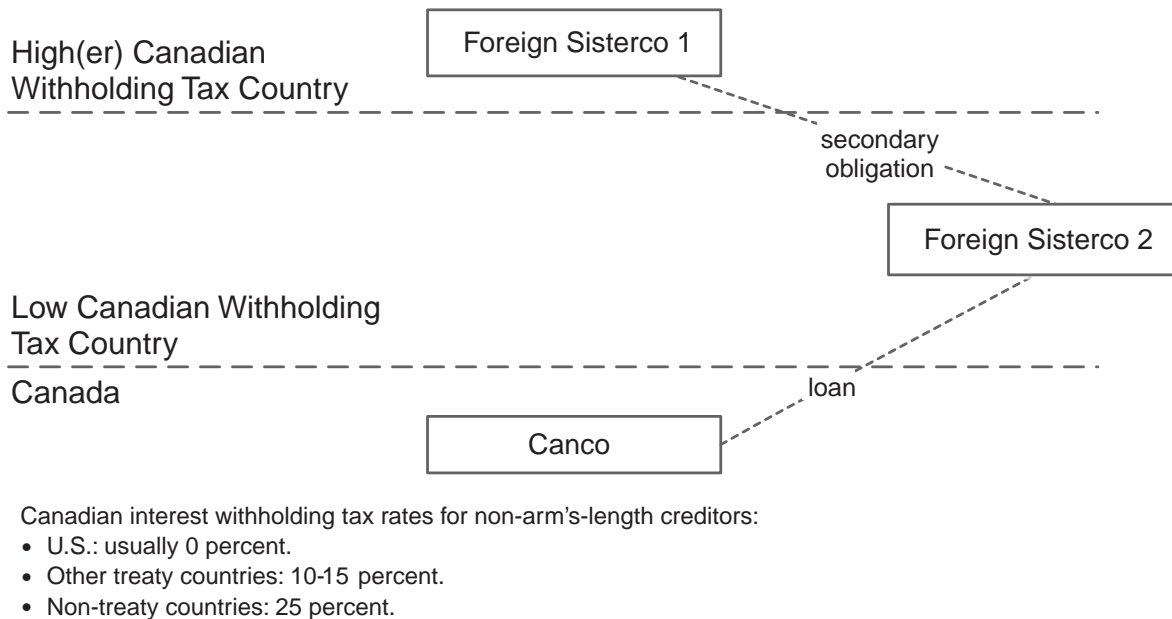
High(er) Canadian Withholding Tax Country

Foreign Sisterco 1

secondary obligation

Foreign Sisterco 2

Low Canadian Withholding Tax Country

Canada

loan

Canco

Canadian interest withholding tax rates for non-arm's-length creditors:
• U.S.: usually 0 percent.
• Other treaty countries: 10-15 percent.
• Non-treaty countries: 25 percent.